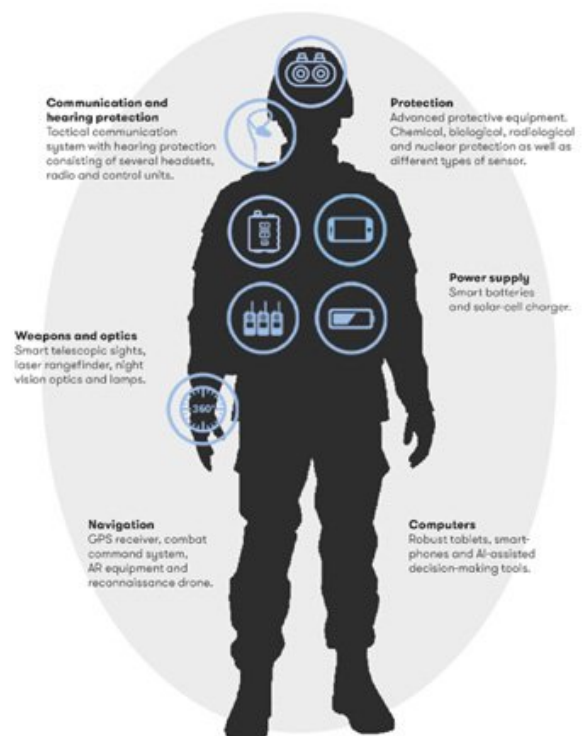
Communication and hearing protection
Tactical communication system with hearing protection consisting of several headsets, radio and control units.

Protection
Advanced protective equipment. Chemical, biological, radiological and nuclear protection as well as different types of sensor.

Power supply
Smart batteries and solar-cell charger.

Weapons and optics
Smart telescopic sights, laser rangefinder, night vision optics and lamps.

360°

Navigation
GPS receiver, combat command system, AR equipment and reconnaissance drone.

Computers
Robust tablets, smartphones and AI-assisted decision-making tools.